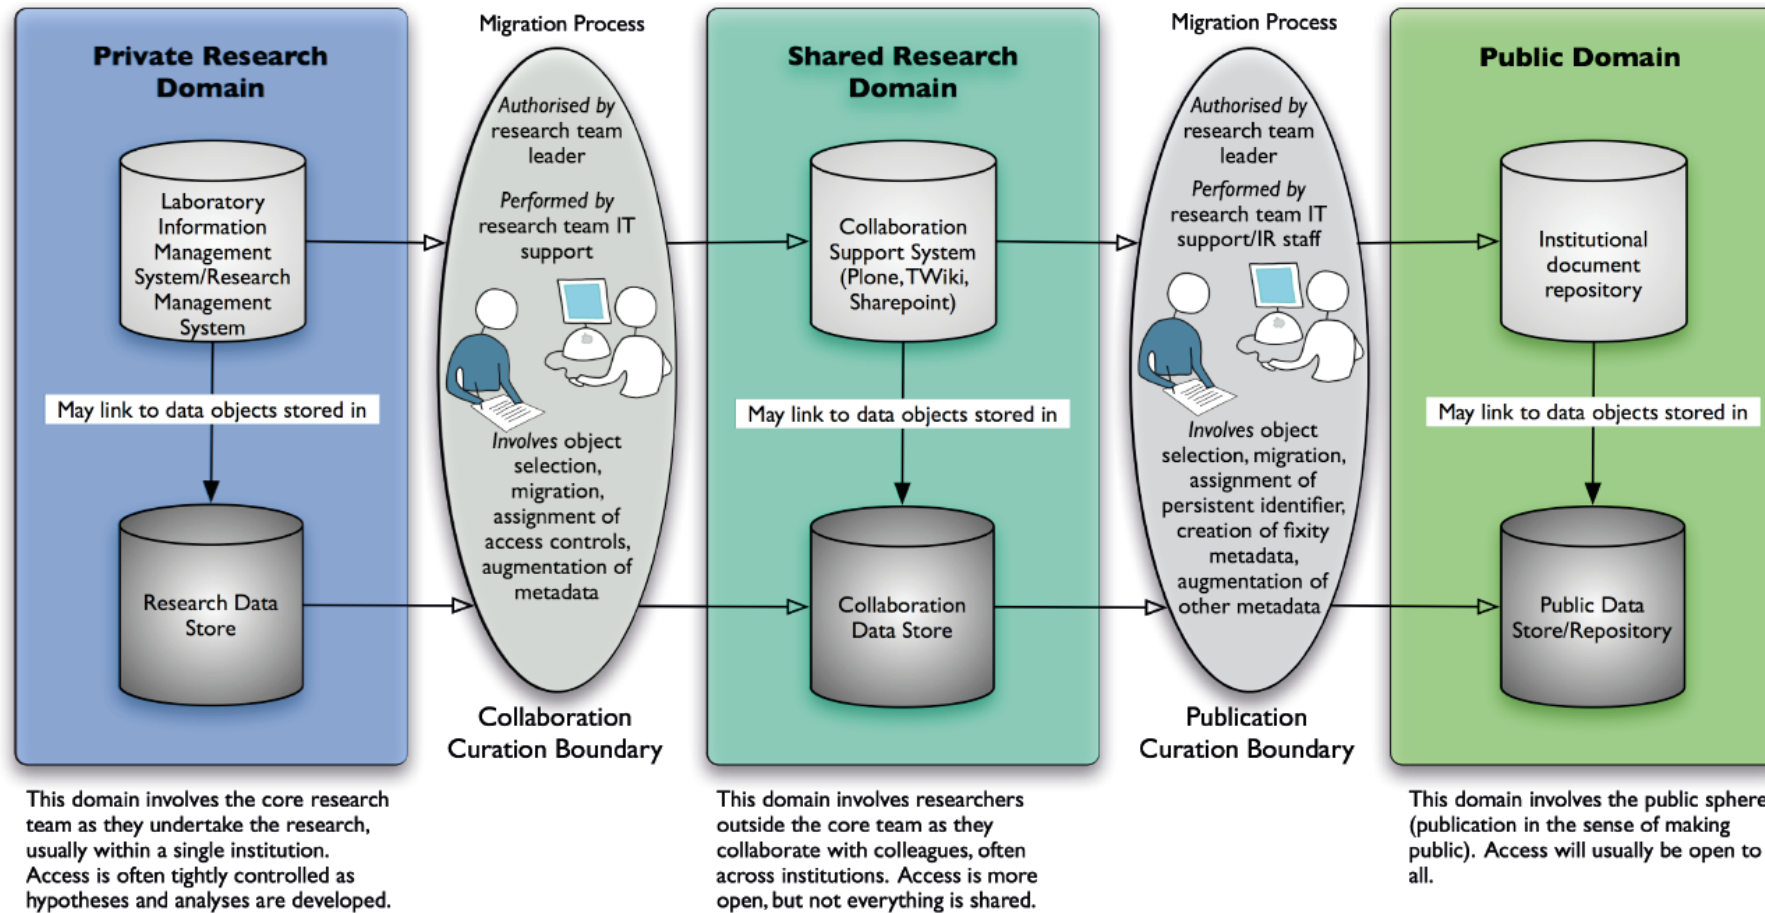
Private Research Domain

Laboratory Information Management System/Research Management System

May link to data objects stored in

Research Data Store

Migration Process

Authorised by research team leader

Performed by research team IT support

Involves object selection, migration, assignment of access controls, augmentation of metadata

Collaboration Curation Boundary

Shared Research Domain

Collaboration Support System (Plone, TWiki, Sharepoint)

May link to data objects stored in

Collaboration Data Store

Migration Process

Authorised by research team leader

Performed by research team IT support/IR staff

Involves object selection, migration, assignment of persistent identifier, creation of fixity metadata, augmentation of other metadata

Publication Curation Boundary

Public Domain

Institutional document repository

May link to data objects stored in

Public Data Store/Repository

This domain involves the core research team as they undertake the research, usually within a single institution. Access is often tightly controlled as hypotheses and analyses are developed.

This domain involves researchers outside the core team as they collaborate with colleagues, often across institutions. Access is more open, but not everything is shared.

This domain involves the public sphere (publication in the sense of making public). Access will usually be open to all.